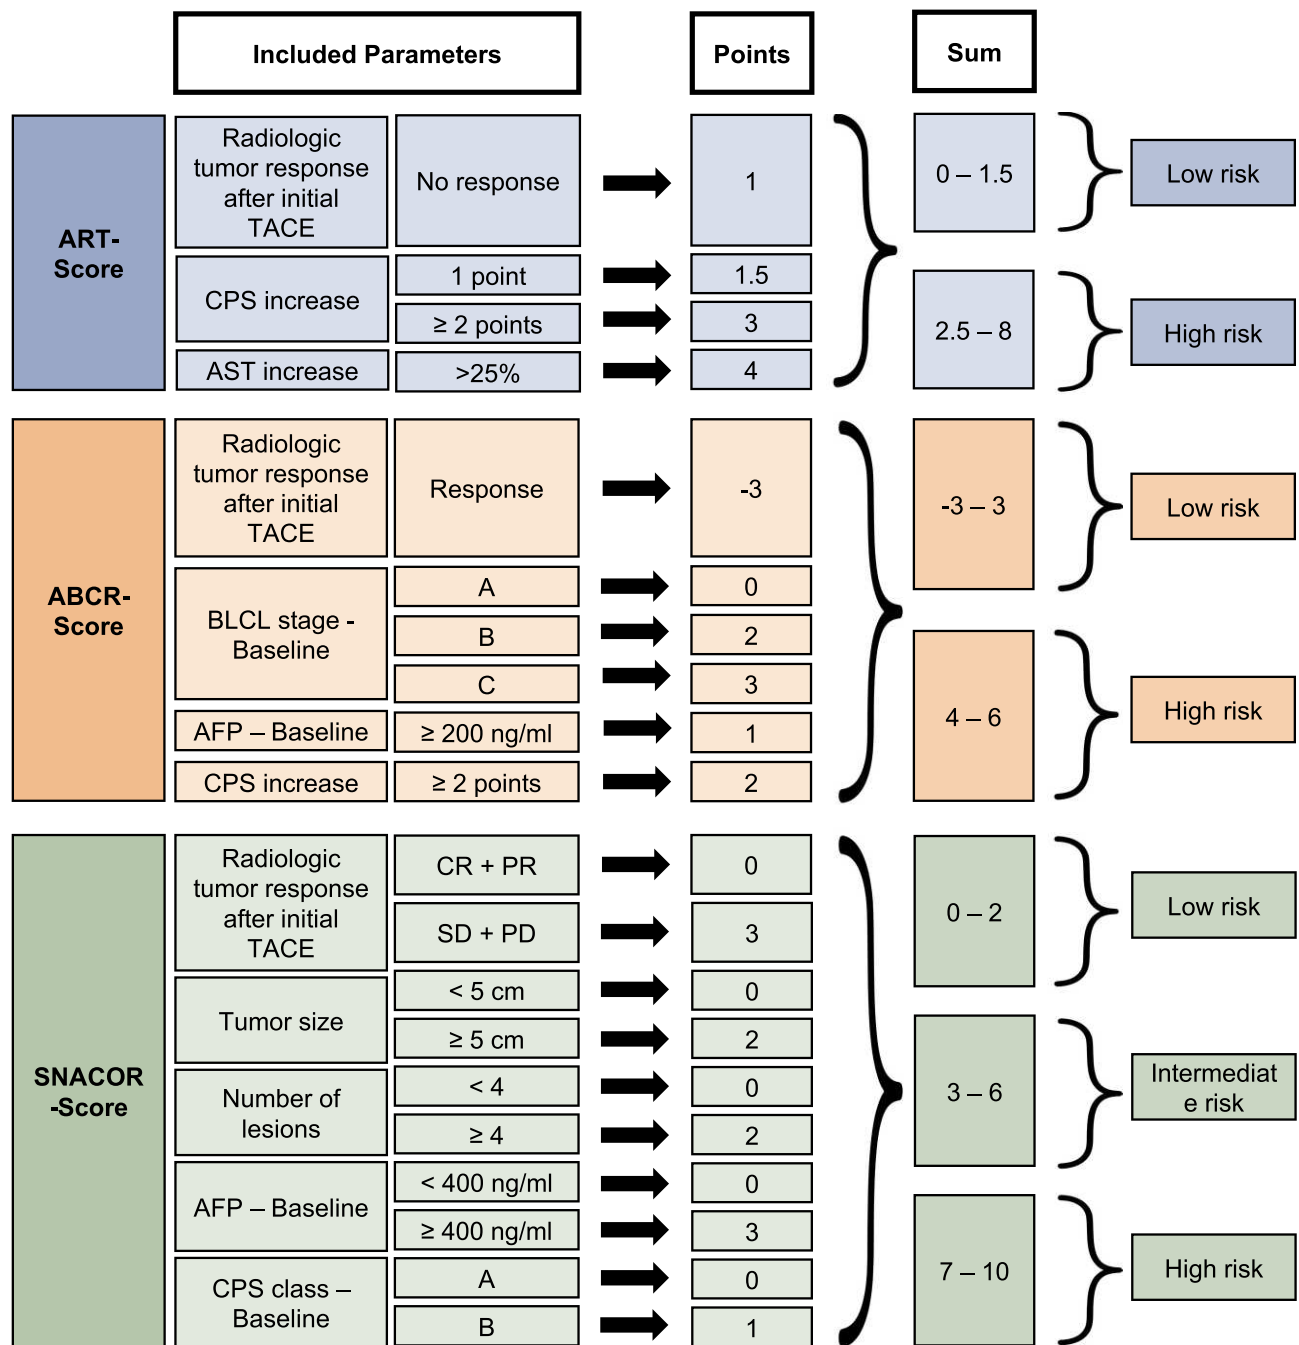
Included Parameters

Points

Sum

ART-Score

Radiologic tumor response after initial TACE | No response | 1
CPS increase | 1 point | 1.5
≥ 2 points | 3
AST increase | >25% | 4

0 – 1.5 | Low risk
2.5 – 8 | High risk

ABCR-Score

Radiologic tumor response after initial TACE | Response | -3
BLCL stage - Baseline | A | 0
B | 2
C | 3
AFP – Baseline | ≥ 200 ng/ml | 1
CPS increase | ≥ 2 points | 2

-3 – 3 | Low risk
4 – 6 | High risk

SNACOR -Score

Radiologic tumor response after initial TACE | CR + PR | 0
SD + PD | 3
Tumor size | < 5 cm | 0
≥ 5 cm | 2
Number of lesions | < 4 | 0
≥ 4 | 2
AFP – Baseline | < 400 ng/ml | 0
≥ 400 ng/ml | 3
CPS class – Baseline | A | 0
B | 1

0 – 2 | Low risk
3 – 6 | Intermediate risk
7 – 10 | High risk